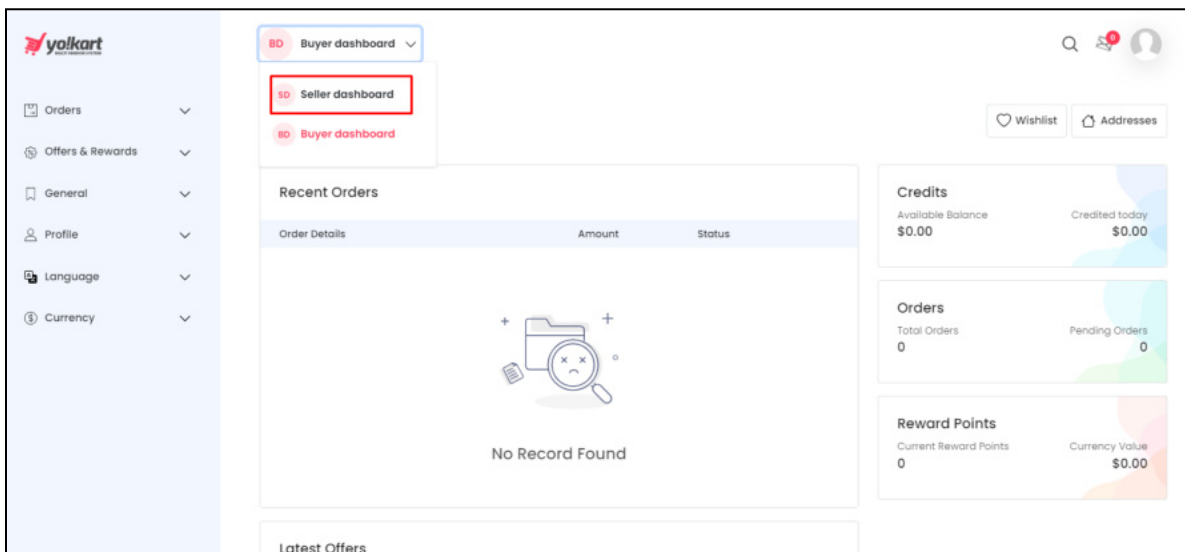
yokart

Orders
Offers & Rewards
General
Profile
Language
Currency

BD Buyer dashboard

SD Seller dashboard
BD Buyer dashboard

0

Wishlist
Addresses

Recent Orders

| Order Details | Amount | Status |
|---|---|---|

No Record Found

Latest Offers

Credits
Available Balance
$0.00
Credited today
$0.00

Orders
Total Orders
0
Pending Orders
0

Reward Points
Current Reward Points
0
Currency Value
$0.00